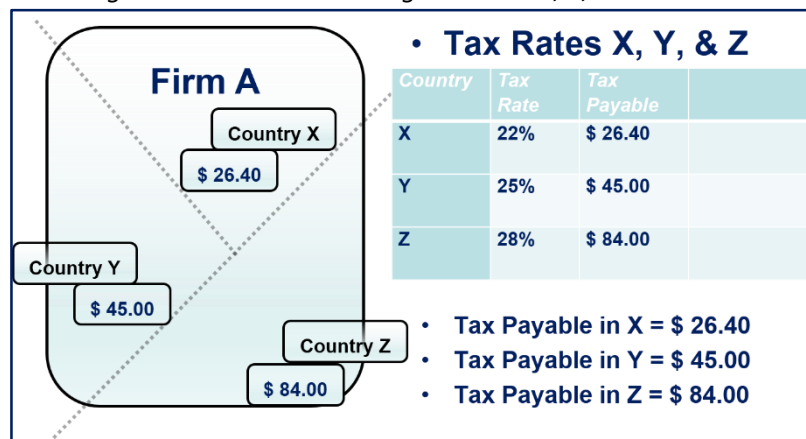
Firm A

Country X

$ 26.40

Country Y

$ 45.00

Country Z

$ 84.00

• Tax Rates X, Y, & Z

| Country | Tax Rate | Tax Payable |
|---|---|---|
| X | 22% | $ 26.40 |
| Y | 25% | $ 45.00 |
| Z | 28% | $ 84.00 |

• Tax Payable in X = $ 26.40
• Tax Payable in Y = $ 45.00
• Tax Payable in Z = $ 84.00